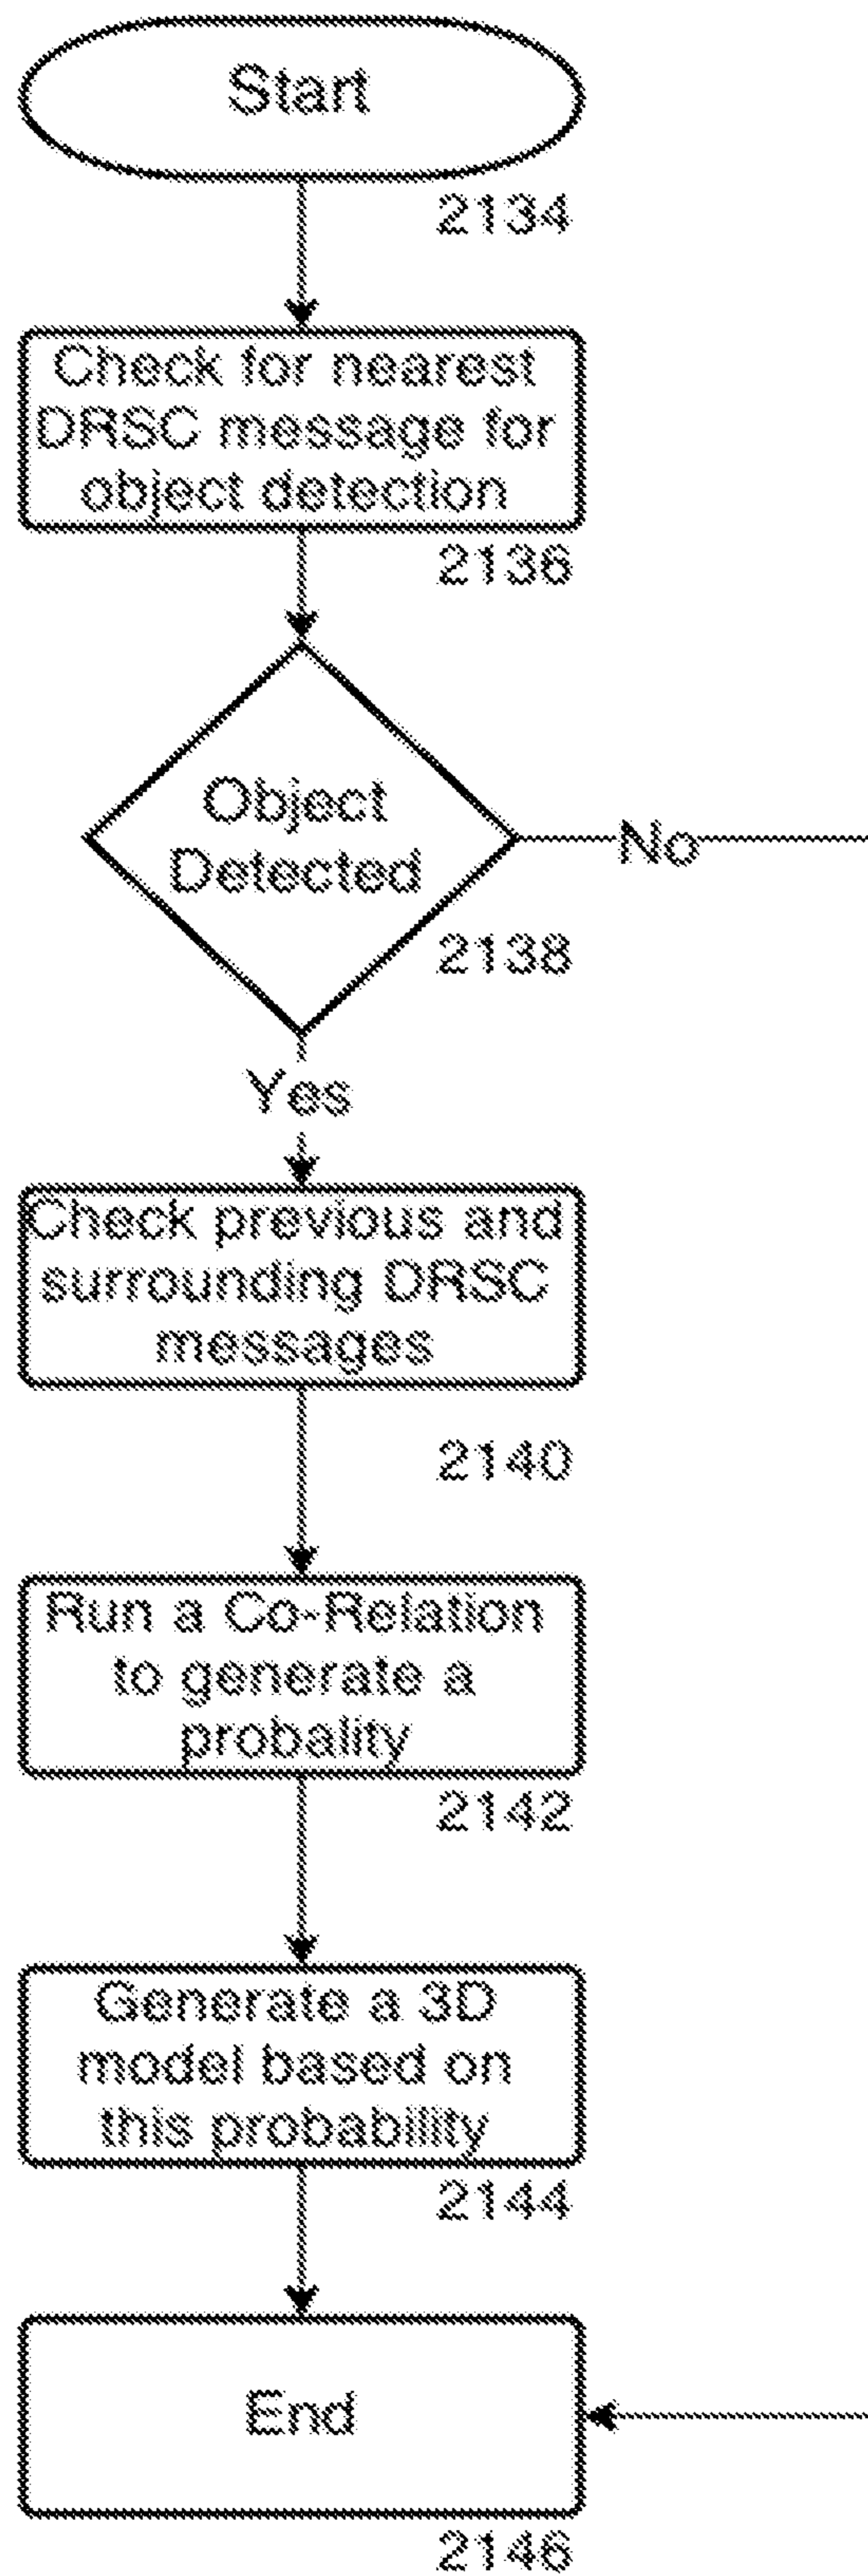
Start

2134

Check for nearest DRSC message for object detection

2136

Object Detected

No

2138

Yes

Check previous and surrounding DRSC messages

2140

Run a Co-Relation to generate a probality

2142

Generate a 3D model based on this probability

2144

End

2146